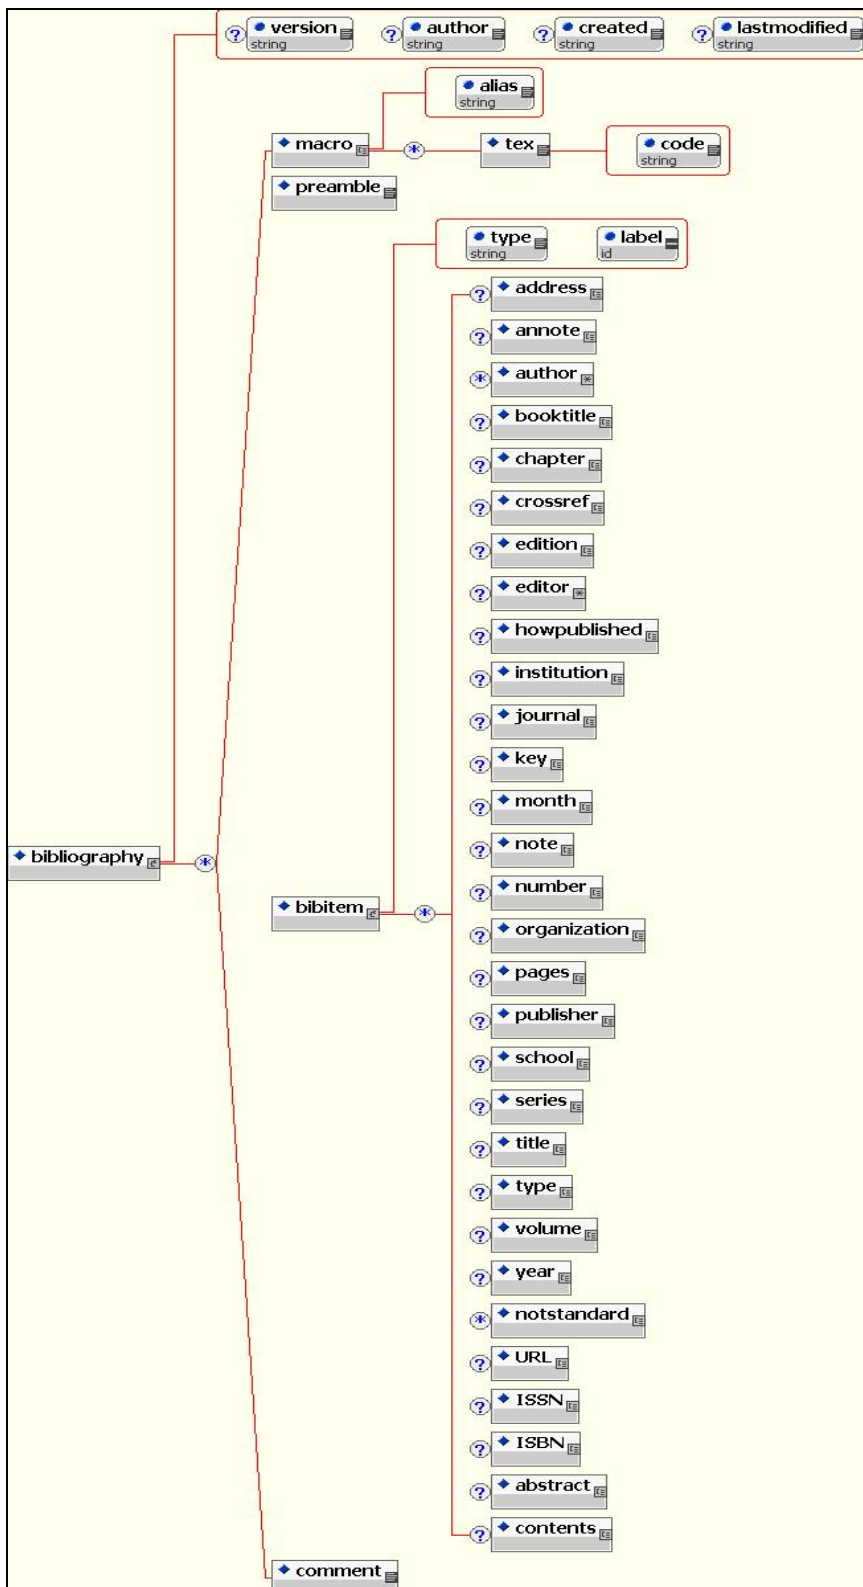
? version string
? author string
? created string
? lastmodified string

alias string

macro
tex
code string
preamble

type string
label id

? address
? annote
author
? booktitle
? chapter
? crossref
? edition
? editor
? howpublished
? institution
? journal
? key
? month
? note
? number
? organization
? pages
? publisher
? school
? series
? title
? type
? volume
? year
notstandard
? URL
? ISSN
? ISBN
? abstract
? contents

bibliography

bibitem

comment